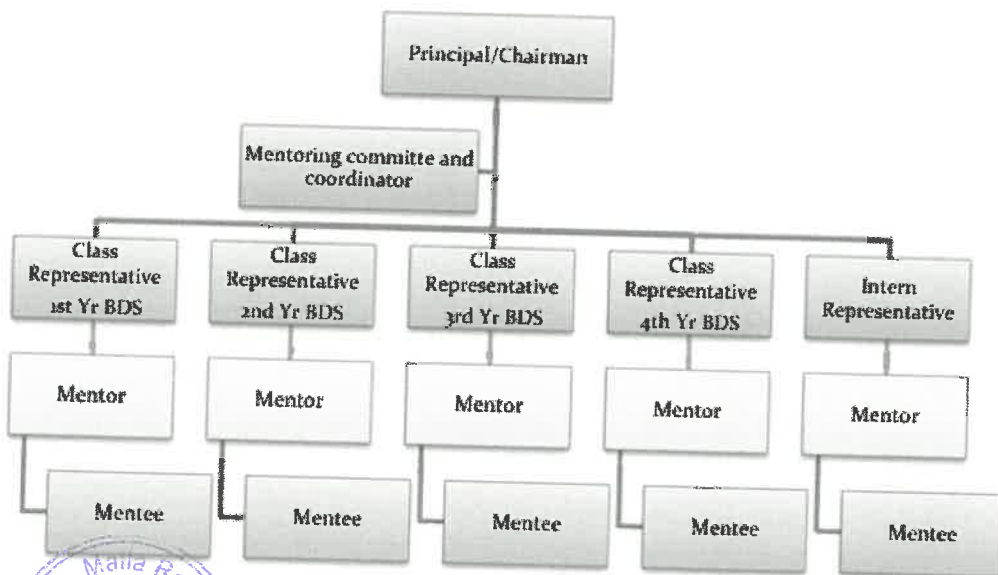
Principal/Chairman

Mentoring committe and coordinator

Class Representative 1st Yr BDS

Class Representative 2nd Yr BDS

Class Representative 3rd Yr BDS

Class Representative 4th Yr BDS

Intern Representative

Mentor

Mentor

Mentor

Mentor

Mentor

Mentee

Mentee

Mentee

Mentee

Mentee

Malla R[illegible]